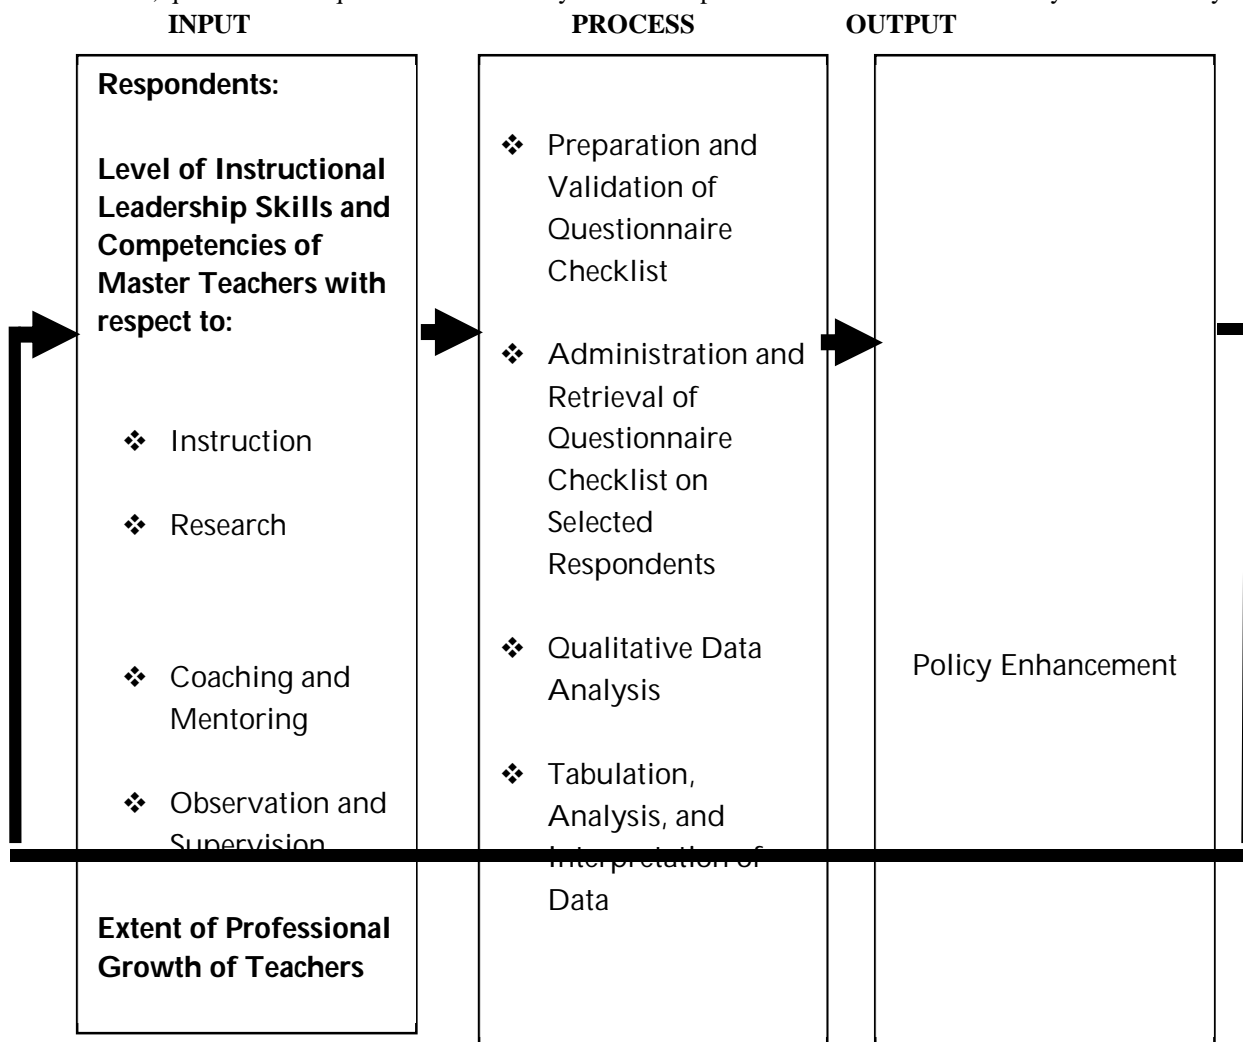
INPUT

PROCESS

OUTPUT

Respondents:

Level of Instructional Leadership Skills and Competencies of Master Teachers with respect to:

❖ Instruction

❖ Research

❖ Coaching and Mentoring

❖ Observation and Supervision

Extent of Professional Growth of Teachers

❖ Preparation and Validation of Questionnaire Checklist

❖ Administration and Retrieval of Questionnaire Checklist on Selected Respondents

❖ Qualitative Data Analysis

❖ Tabulation, Analysis, and Interpretation of Data

Policy Enhancement